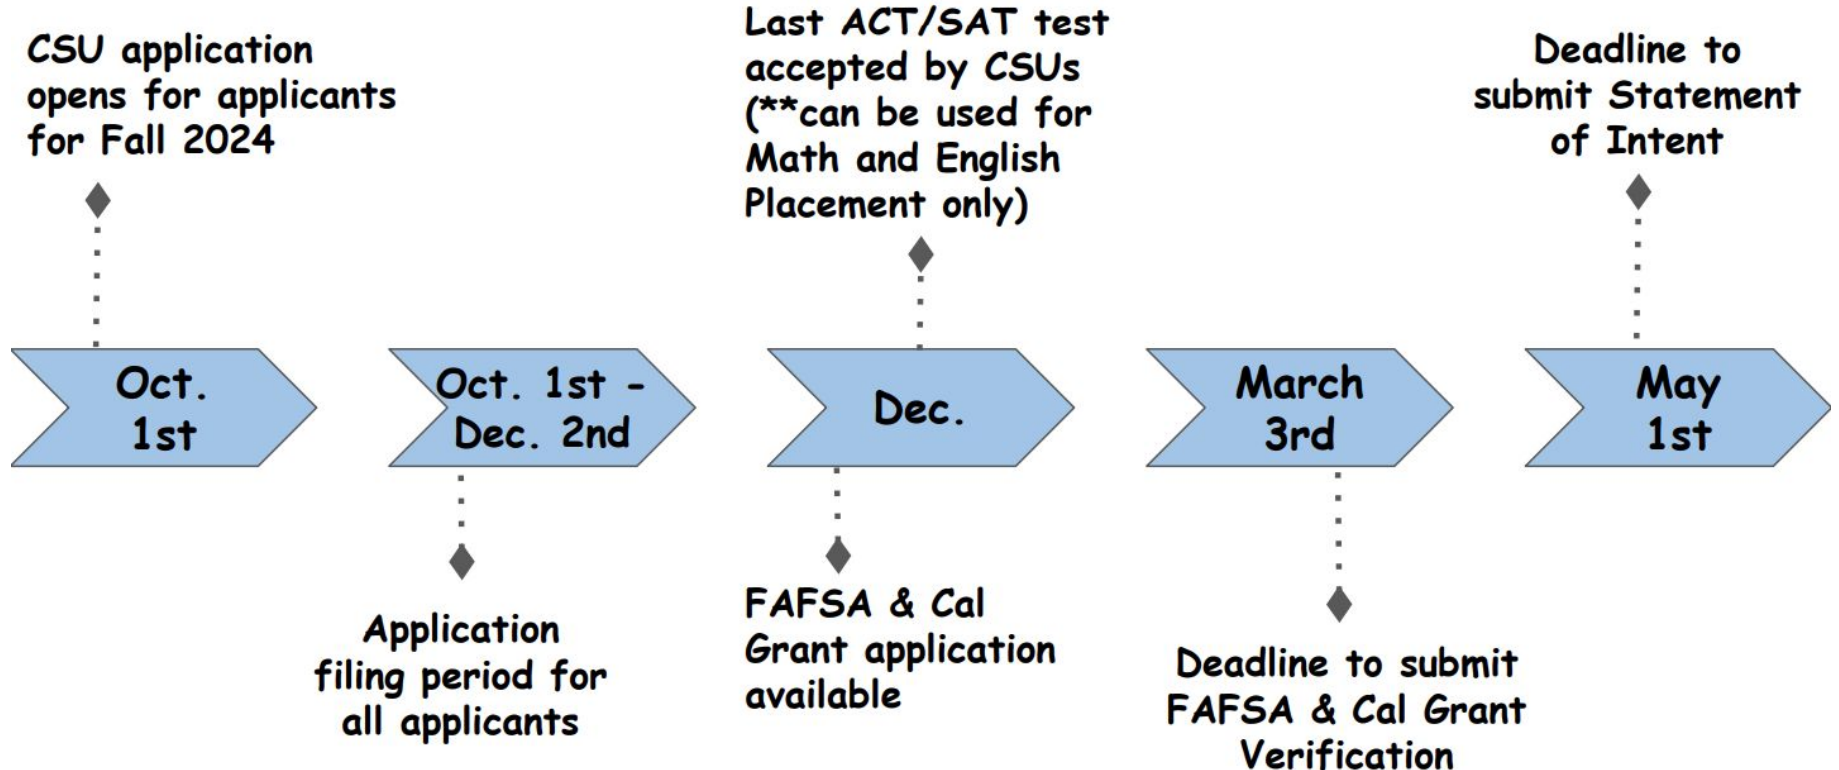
CSU application opens for applicants for Fall 2024

Last ACT/SAT test accepted by CSUs (**can be used for Math and English Placement only)

Deadline to submit Statement of Intent

Oct. 1st

Oct. 1st - Dec. 2nd

Dec.

March 3rd

May 1st

Application filing period for all applicants

FAFSA & Cal Grant application available

Deadline to submit FAFSA & Cal Grant Verification